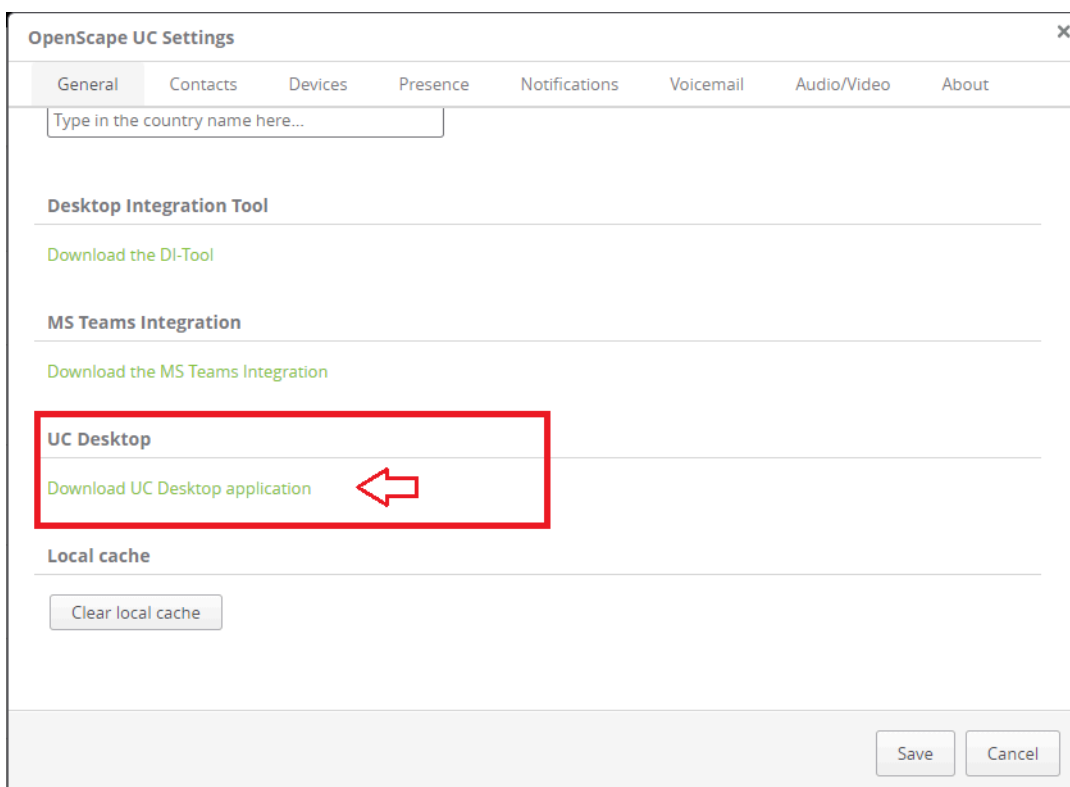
OpenScape UC Settings

×

General Contacts Devices Presence Notifications Voicemail Audio/Video About

Type in the country name here...

Desktop Integration Tool

Download the DI-Tool

MS Teams Integration

Download the MS Teams Integration

UC Desktop

Download UC Desktop application

Local cache

Clear local cache

Save Cancel